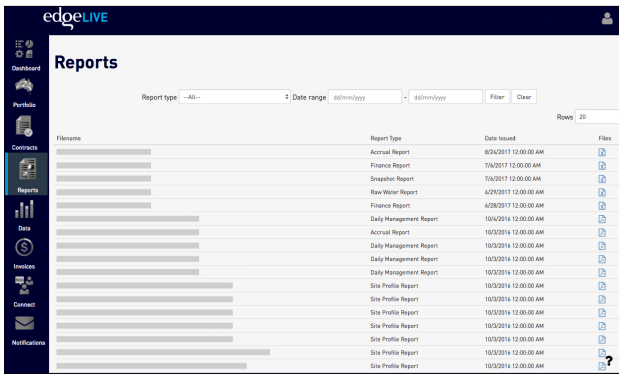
edgeLIVE

Dashboard
Portfolio
Contracts
Reports
Data
Invoices
Connect
Notifications

Reports

Report type --All-- Date range dd/mm/yyyy - dd/mm/yyyy Filter Clear

Rows 20

| Filename | Report Type | Date Issued | Files |
|---|---|---|---|
| | Accrual Report | 8/24/2017 12:00:00 AM | |
| | Finance Report | 7/6/2017 12:00:00 AM | |
| | Snapshot Report | 7/6/2017 12:00:00 AM | |
| | Raw Water Report | 6/29/2017 12:00:00 AM | |
| | Finance Report | 6/28/2017 12:00:00 AM | |
| | Daily Management Report | 10/4/2016 12:00:00 AM | |
| | Accrual Report | 10/3/2016 12:00:00 AM | |
| | Daily Management Report | 10/3/2016 12:00:00 AM | |
| | Daily Management Report | 10/3/2016 12:00:00 AM | |
| | Daily Management Report | 10/3/2016 12:00:00 AM | |
| | Site Profile Report | 10/3/2016 12:00:00 AM | |
| | Site Profile Report | 10/3/2016 12:00:00 AM | |
| | Site Profile Report | 10/3/2016 12:00:00 AM | |
| | Site Profile Report | 10/3/2016 12:00:00 AM | |
| | Site Profile Report | 10/3/2016 12:00:00 AM | |
| | Site Profile Report | 10/3/2016 12:00:00 AM | |
| | Site Profile Report | 10/3/2016 12:00:00 AM | |

?